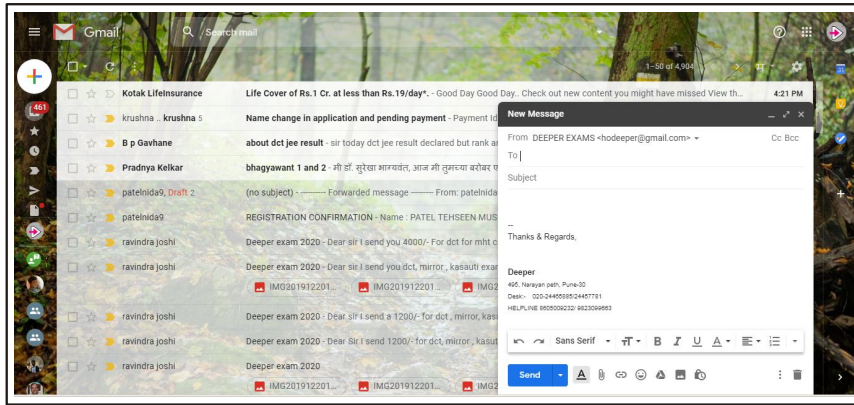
Gmail

Search mail

1–50 of 4,904

461

Kotak LifeInsurance — Life Cover of Rs.1 Cr. at less than Rs.19/day*. - Good Day Good Day.. Check out new content you might have missed View th... — 4:21 PM

krushna .. krushna 5 — Name change in application and pending payment - Payment id

B p Gavhane — about dct jee result - sir today dct jee result declared but rank ar

Pradnya Kelkar — bhagyawant 1 and 2 - मी डॉ. सुरेखा भाग्यवंत, आज मी तुमच्या बरोबर

patelnida9, Draft 2 — (no subject) - ---------- Forwarded message --------- From: patelnida

patelnida9 — REGISTRATION CONFIRMATION - Name : PATEL TEHSEEN MUS

ravindra joshi — Deeper exam 2020 - Dear sir I send you 4000/- For dct for mht c

ravindra joshi — Deeper exam 2020 - Dear sir I send you dct, mirror , kasauti exa

IMG201912201... IMG201912201... IMG

ravindra joshi — Deeper exam 2020 - Dear sir I send a 1200/- for dct , mirror, kasa

ravindra joshi — Deeper exam 2020 - Dear sir I send 1200/- for dct, mirror , kasut

ravindra joshi — Deeper exam 2020

IMG201912201... IMG201912201... IMG

New Message

From DEEPER EXAMS <hodeeper@gmail.com>

Cc Bcc

To

Subject

--
Thanks & Regards,

Deeper
495, Narayan peth, Pune-30
Desk:- 020-24465585/24457781
HELPLINE 9605009232/ 9623099563

Sans Serif

Send